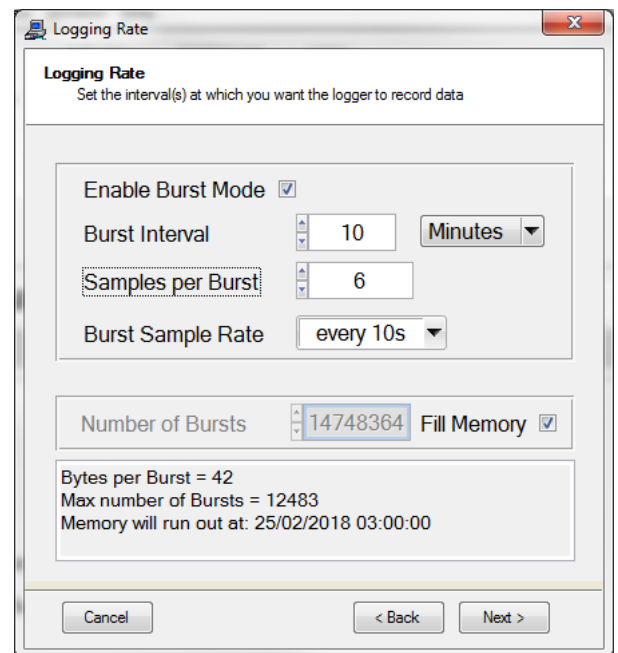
Logging Rate

Logging Rate
Set the interval(s) at which you want the logger to record data

Enable Burst Mode

Burst Interval 10 Minutes

Samples per Burst 6

Burst Sample Rate every 10s

Number of Bursts 14748364 Fill Memory

Bytes per Burst = 42
Max number of Bursts = 12483
Memory will run out at: 25/02/2018 03:00:00

Cancel

< Back

Next >